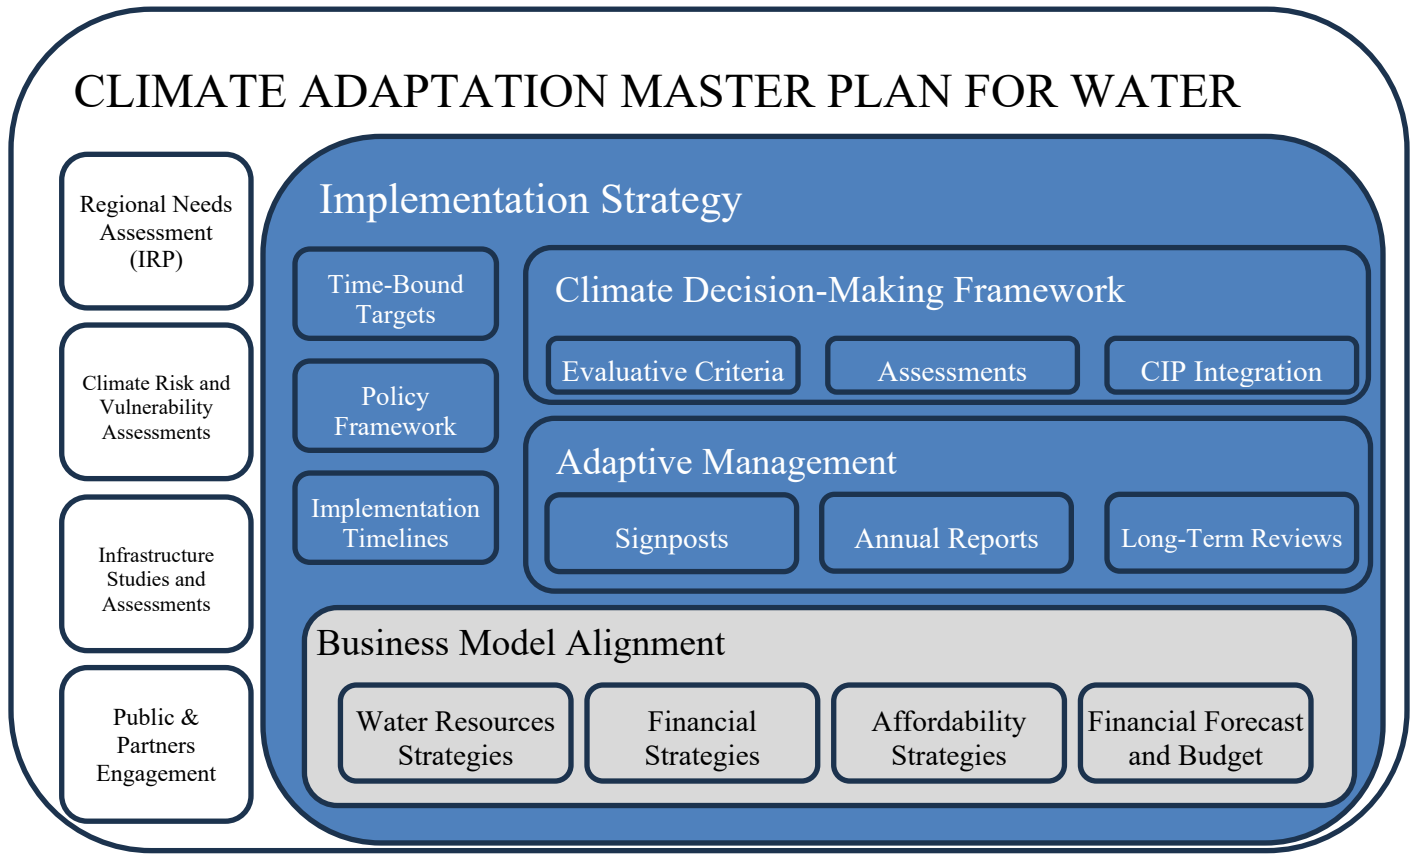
CLIMATE ADAPTATION MASTER PLAN FOR WATER

Regional Needs Assessment (IRP)

Climate Risk and Vulnerability Assessments

Infrastructure Studies and Assessments

Public & Partners Engagement

Implementation Strategy

Time-Bound Targets

Policy Framework

Implementation Timelines

Climate Decision-Making Framework

Evaluative Criteria

Assessments

CIP Integration

Adaptive Management

Signposts

Annual Reports

Long-Term Reviews

Business Model Alignment

Water Resources Strategies

Financial Strategies

Affordability Strategies

Financial Forecast and Budget